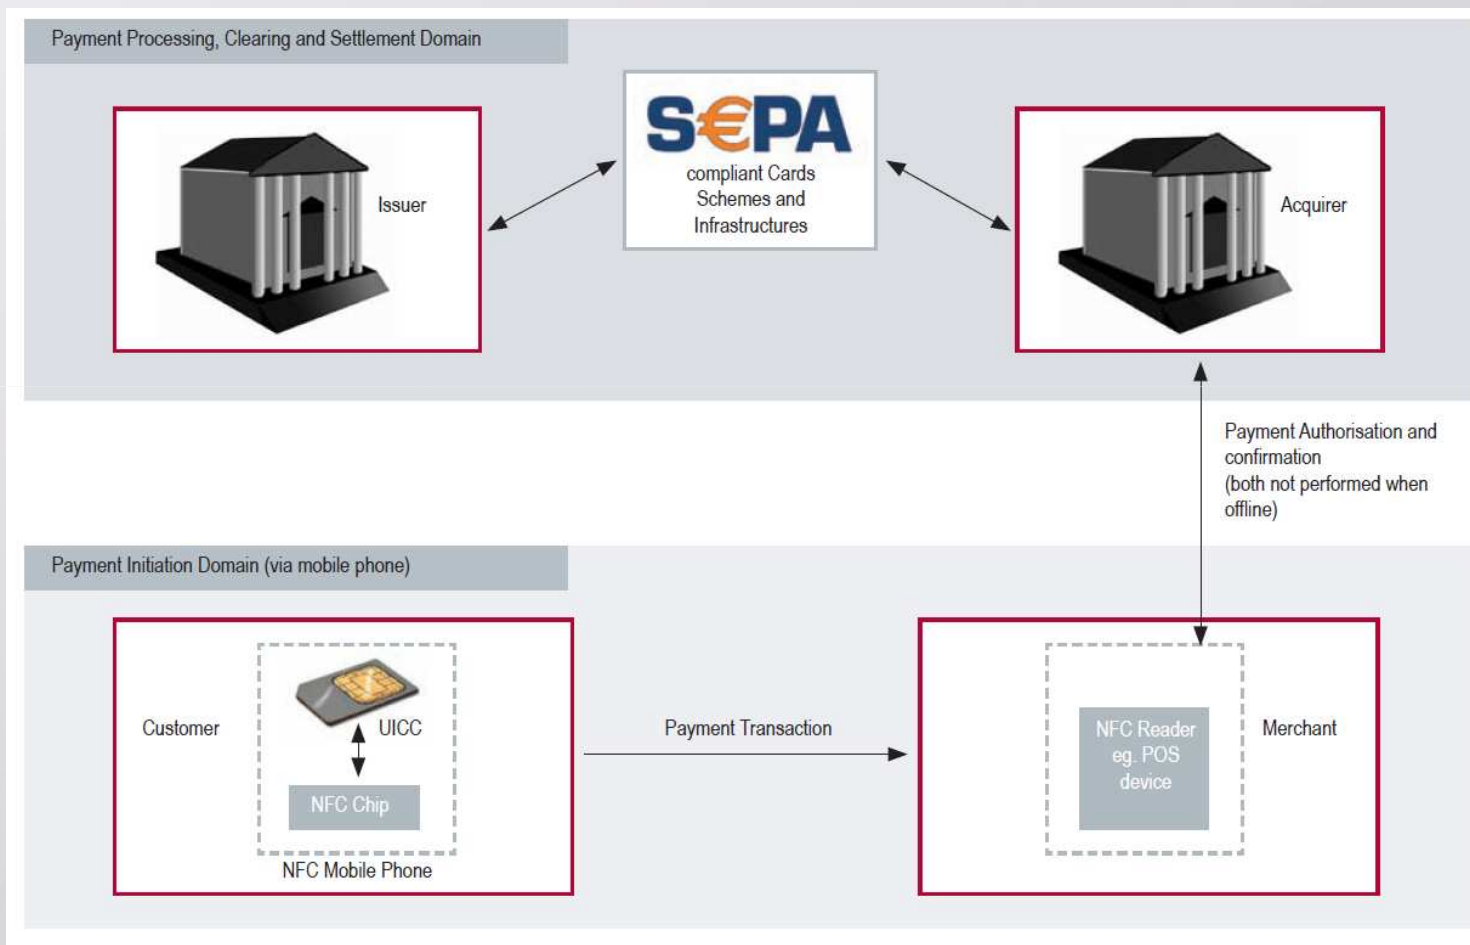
Payment Processing, Clearing and Settlement Domain

Issuer

S€PA
compliant Cards Schemes and Infrastructures

Acquirer

Payment Authorisation and confirmation
(both not performed when offline)

Payment Initiation Domain (via mobile phone)

Customer

UICC

NFC Chip

NFC Mobile Phone

Payment Transaction

NFC Reader eg. POS device

Merchant